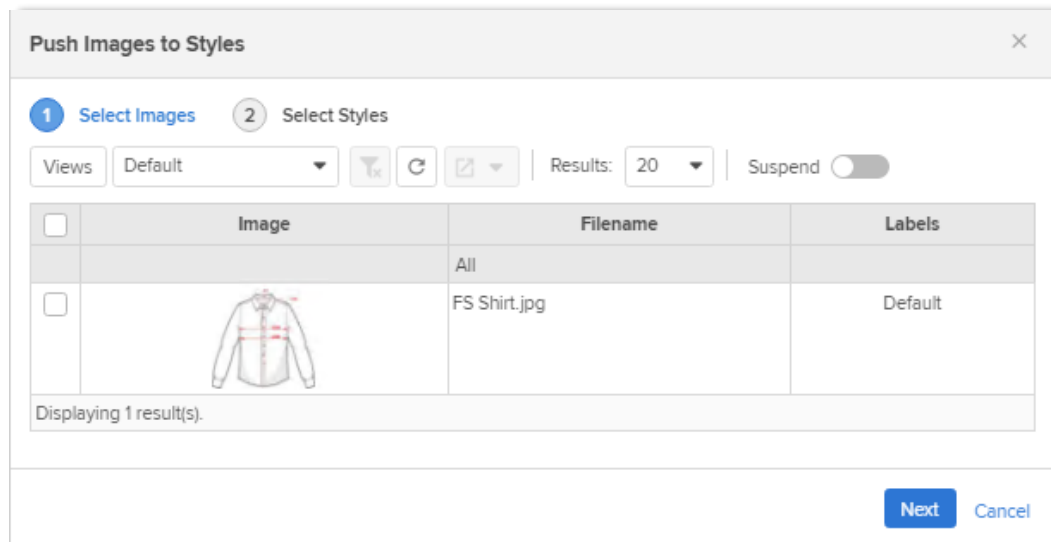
Push Images to Styles

×

1 Select Images 2 Select Styles

Views Default Results: 20 Suspend

| | Image | Filename | Labels |
|---|---|---|---|
| | | All | |
| | | FS Shirt.jpg | Default |

Displaying 1 result(s).

Next Cancel